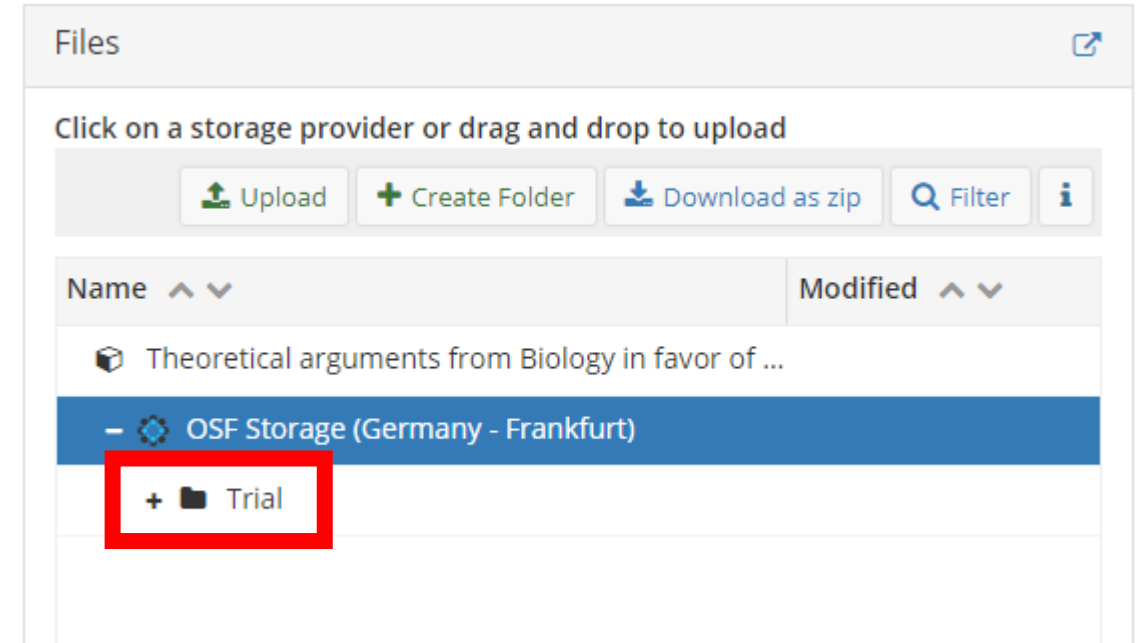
Files

Click on a storage provider or drag and drop to upload

Upload | Create Folder | Download as zip | Filter | i

| Name | Modified |
|---|---|
| Theoretical arguments from Biology in favor of ... | |
| – OSF Storage (Germany - Frankfurt) | |
| + Trial | |